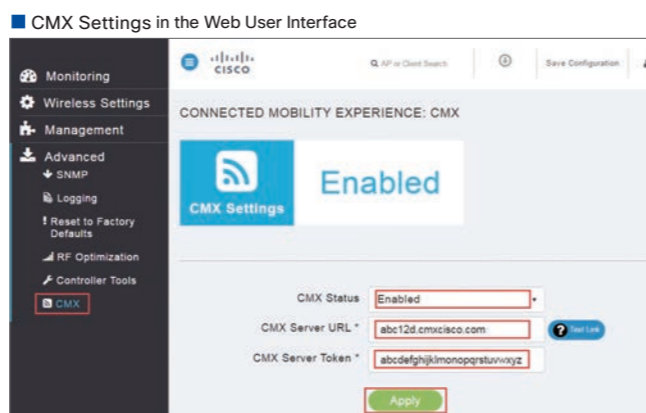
CMX Settings in the Web User Interface

Monitoring
Wireless Settings
Management
Advanced
SNMP
Logging
Reset to Factory Defaults
RF Optimization
Controller Tools
CMX

cisco
AP or Client Search
Save Configuration

CONNECTED MOBILITY EXPERIENCE: CMX

CMX Settings
Enabled

CMX Status | Enabled
CMX Server URL * | abc12d.cmxcisco.com
Test Link
CMX Server Token * | abcdefghijklmonopqrstuvwxyz

Apply